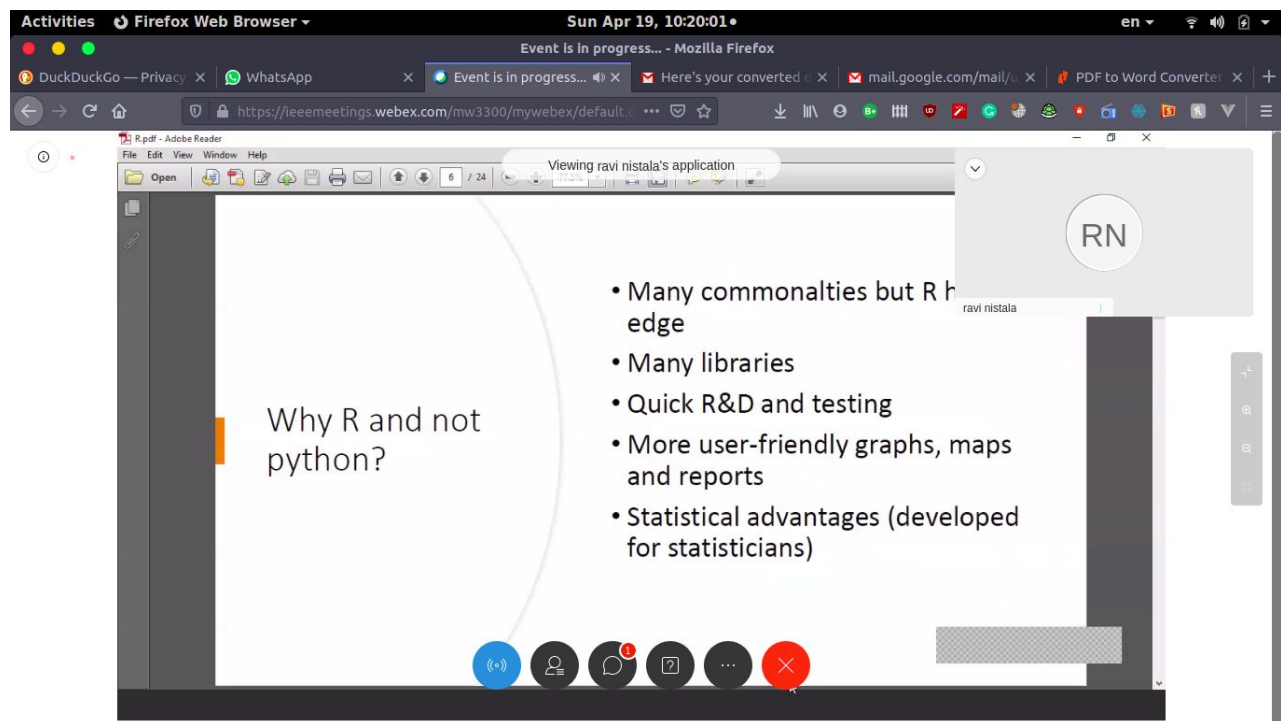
Activities Firefox Web Browser ▾ Sun Apr 19, 10:20:01 • en ▾

Event is in progress... - Mozilla Firefox

DuckDuckGo — Privacy × WhatsApp × Event is in progress... × Here's your converted × mail.google.com/mail/ × PDF to Word Converter ×

https://ieeemeetings.webex.com/mw3300/mywebex/default. ••• 

R.pdf - Adobe Reader

File Edit View Window Help

Open 6 / 24

Viewing ravi nistala's application

RN

ravi nistala

Why R and not python?

• Many commonalties but R h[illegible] edge

• Many libraries

• Quick R&D and testing

• More user-friendly graphs, maps and reports

• Statistical advantages (developed for statisticians)

1